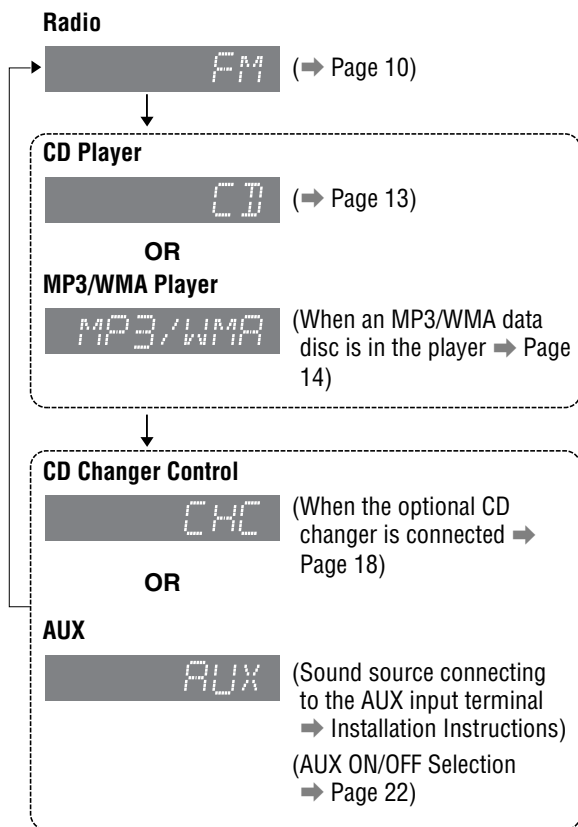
Radio

FM

(➡ Page 10)

CD Player

CD

(➡ Page 13)

OR

MP3/WMA Player

MP3/WMA

(When an MP3/WMA data disc is in the player ➡ Page 14)

CD Changer Control

CHC

(When the optional CD changer is connected ➡ Page 18)

OR

AUX

AUX

(Sound source connecting to the AUX input terminal ➡ Installation Instructions)

(AUX ON/OFF Selection ➡ Page 22)